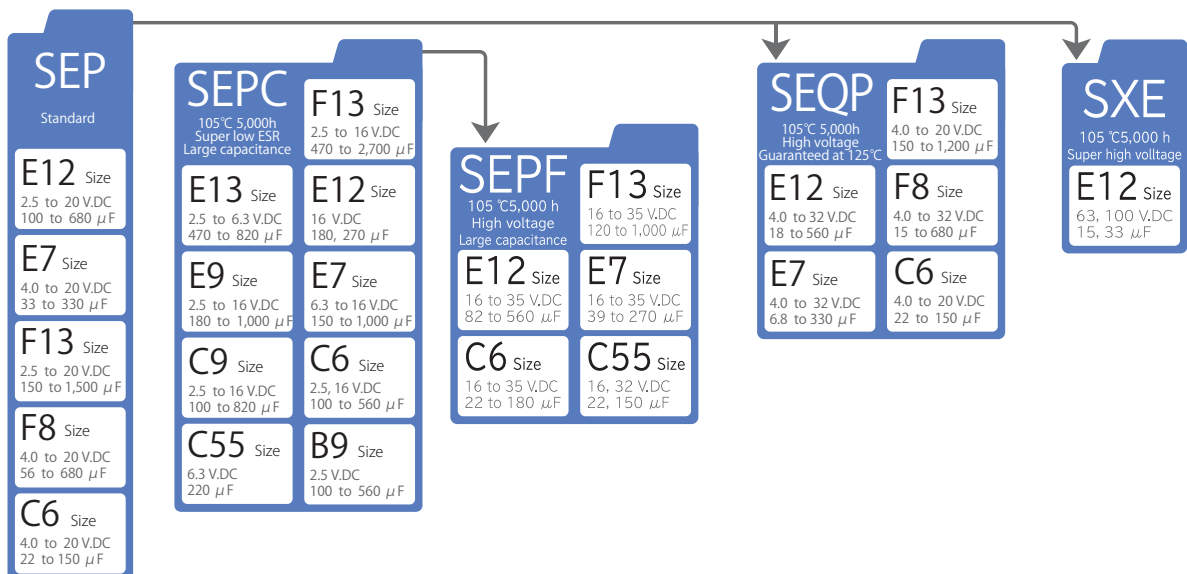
SEP
Standard

E12 Size
2.5 to 20 V.DC
100 to 680 μF

E7 Size
4.0 to 20 V.DC
33 to 330 μF

F13 Size
2.5 to 20 V.DC
150 to 1,500 μF

F8 Size
4.0 to 20 V.DC
56 to 680 μF

C6 Size
4.0 to 20 V.DC
22 to 150 μF

SEPC
105℃ 5,000h
Super low ESR
Large capacitance

F13 Size
2.5 to 16 V.DC
470 to 2,700 μF

E13 Size
2.5 to 6.3 V.DC
470 to 820 μF

E12 Size
16 V.DC
180, 270 μF

E9 Size
2.5 to 16 V.DC
180 to 1,000 μF

E7 Size
6.3 to 16 V.DC
150 to 1,000 μF

C9 Size
2.5 to 16 V.DC
100 to 820 μF

C6 Size
2.5, 16 V.DC
100 to 560 μF

C55 Size
6.3 V.DC
220 μF

B9 Size
2.5 V.DC
100 to 560 μF

SEPF
105 ℃5,000 h
High voltage
Large capacitance

F13 Size
16 to 35 V.DC
120 to 1,000 μF

E12 Size
16 to 35 V.DC
82 to 560 μF

E7 Size
16 to 35 V.DC
39 to 270 μF

C6 Size
16 to 35 V.DC
22 to 180 μF

C55 Size
16, 32 V.DC
22, 150 μF

SEQP
105℃ 5,000h
High voltage
Guaranteed at 125℃

F13 Size
4.0 to 20 V.DC
150 to 1,200 μF

E12 Size
4.0 to 32 V.DC
18 to 560 μF

F8 Size
4.0 to 32 V.DC
15 to 680 μF

E7 Size
4.0 to 32 V.DC
6.8 to 330 μF

C6 Size
4.0 to 20 V.DC
22 to 150 μF

SXE
105 ℃5,000 h
Super high volltage

E12 Size
63, 100 V.DC
15, 33 μF